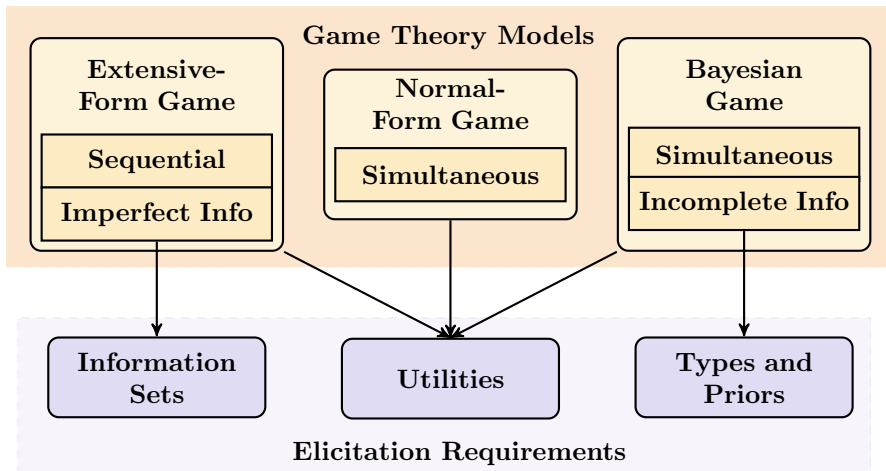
Game Theory Models

Extensive-Form Game

Sequential

Imperfect Info

Normal-Form Game

Simultaneous

Bayesian Game

Simultaneous

Incomplete Info

Information Sets

Utilities

Types and Priors

Elicitation Requirements